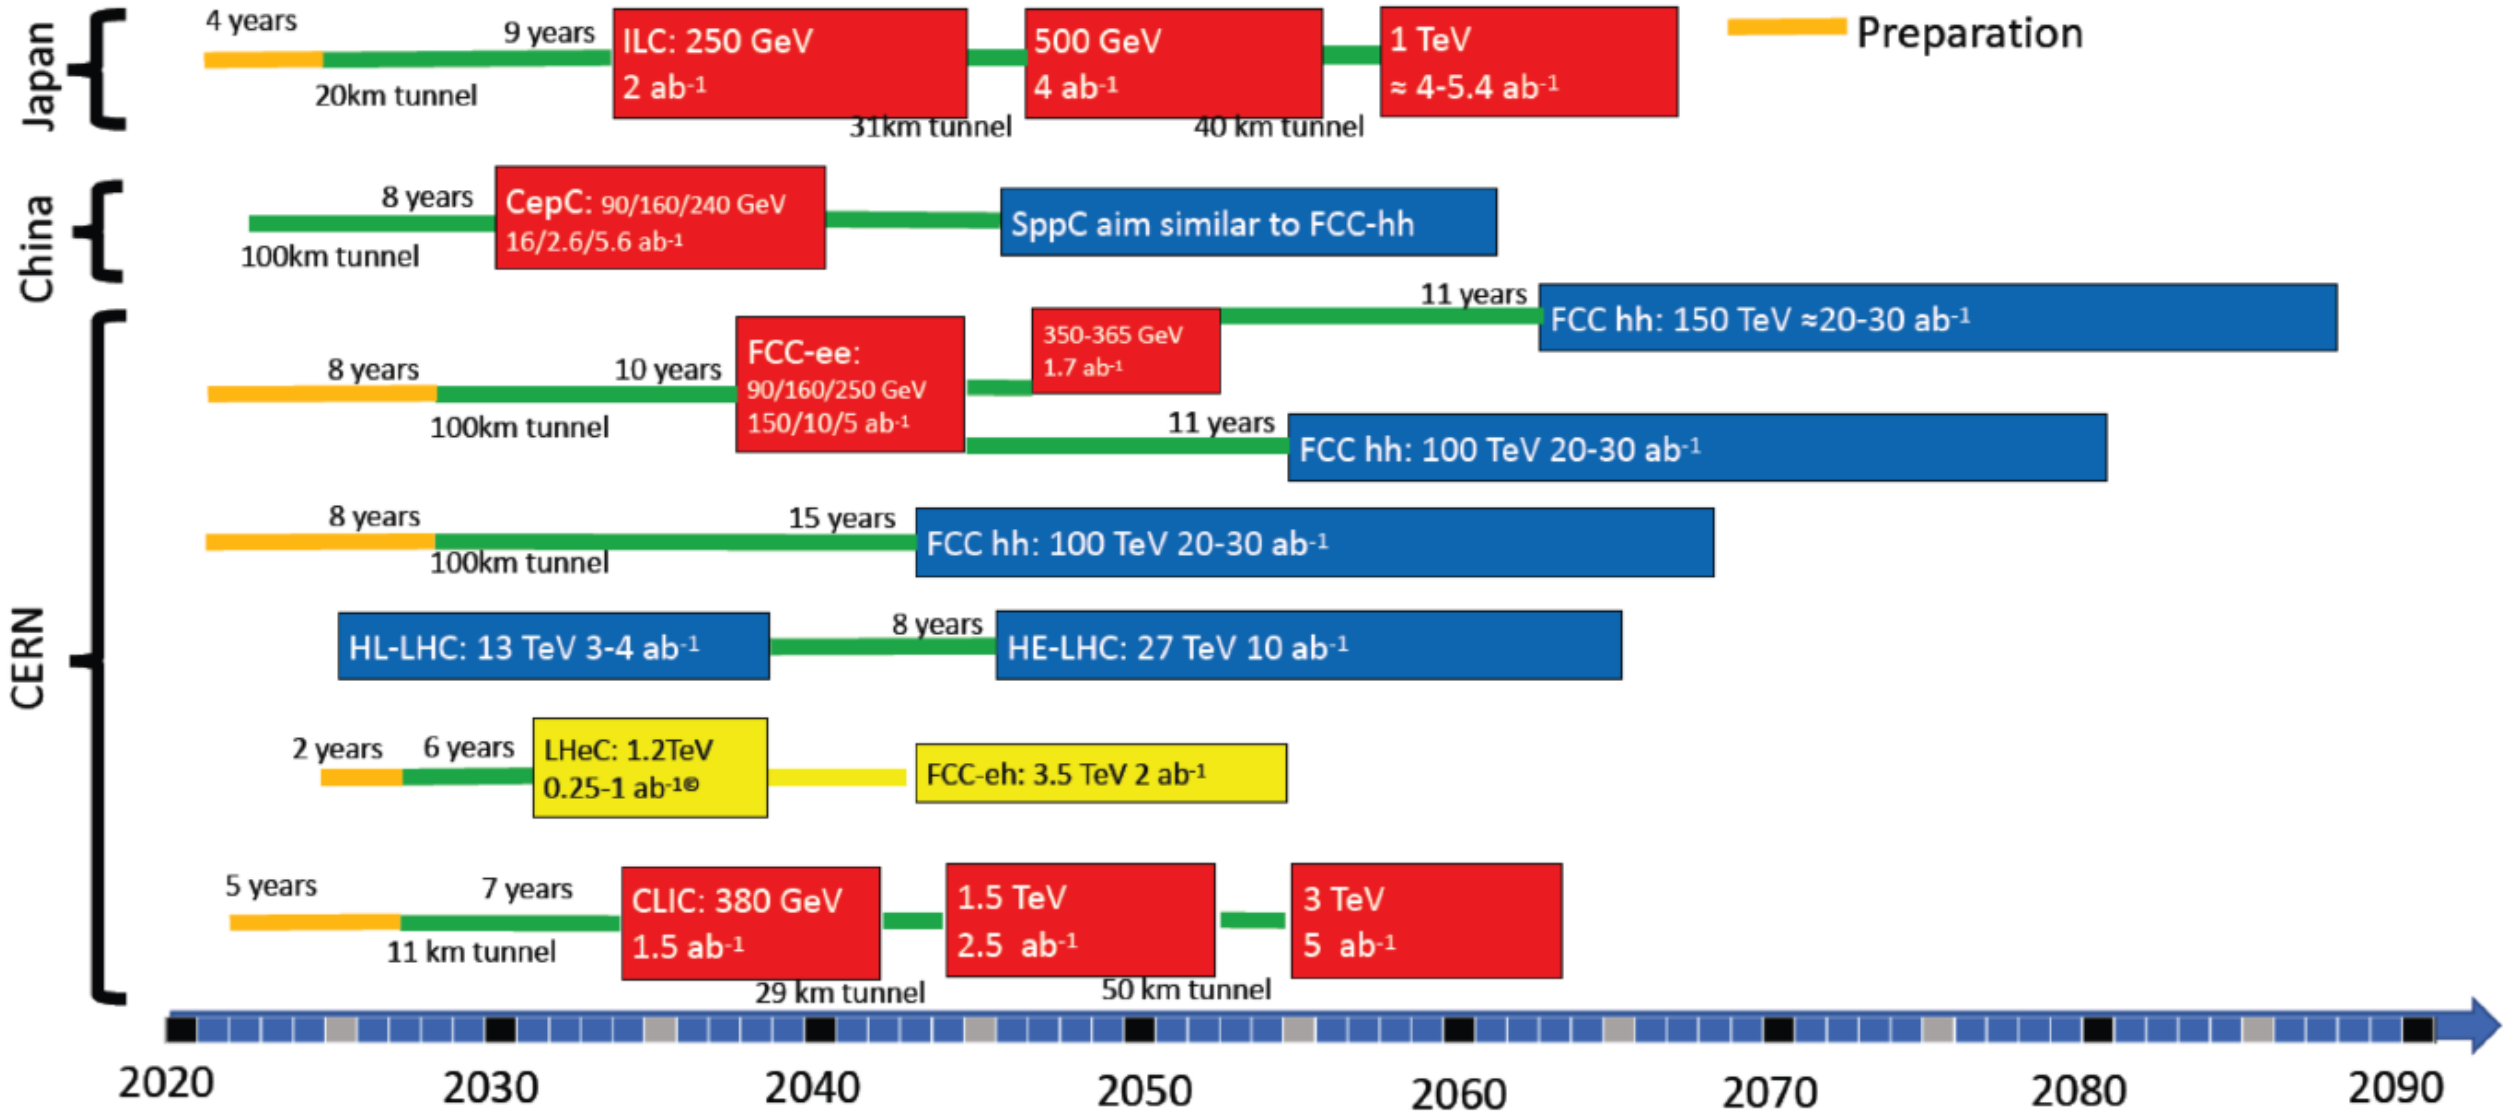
Preparation

Japan

4 years
9 years
20km tunnel
ILC: 250 GeV
2 ab$^{-1}$
31km tunnel
500 GeV
4 ab$^{-1}$
40 km tunnel
1 TeV
≈ 4-5.4 ab$^{-1}$

China

8 years
100km tunnel
CepC: 90/160/240 GeV
16/2.6/5.6 ab$^{-1}$
SppC aim similar to FCC-hh

CERN

8 years
10 years
100km tunnel
FCC-ee:
90/160/250 GeV
150/10/5 ab$^{-1}$
350-365 GeV
1.7 ab$^{-1}$
11 years
FCC hh: 150 TeV ≈20-30 ab$^{-1}$
11 years
FCC hh: 100 TeV 20-30 ab$^{-1}$

8 years
15 years
100km tunnel
FCC hh: 100 TeV 20-30 ab$^{-1}$

HL-LHC: 13 TeV 3-4 ab$^{-1}$
8 years
HE-LHC: 27 TeV 10 ab$^{-1}$

2 years
6 years
LHeC: 1.2TeV
0.25-1 ab$^{-1}$
FCC-eh: 3.5 TeV 2 ab$^{-1}$

5 years
7 years
11 km tunnel
CLIC: 380 GeV
1.5 ab$^{-1}$
29 km tunnel
1.5 TeV
2.5 ab$^{-1}$
50 km tunnel
3 TeV
5 ab$^{-1}$

2020 2030 2040 2050 2060 2070 2080 2090